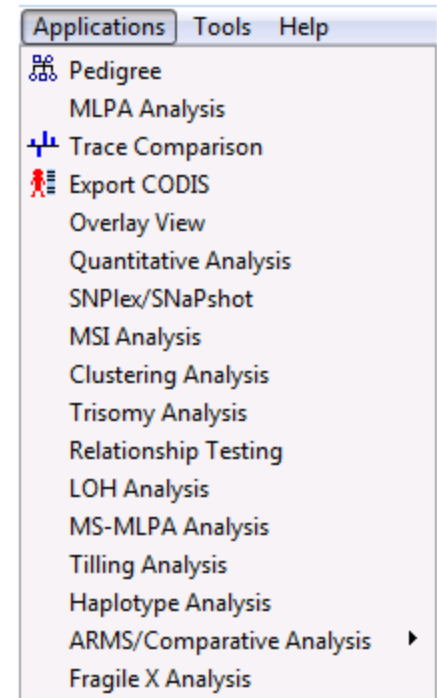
Applications Tools Help

Pedigree
MLPA Analysis
Trace Comparison
Export CODIS
Overlay View
Quantitative Analysis
SNPlex/SNaPshot
MSI Analysis
Clustering Analysis
Trisomy Analysis
Relationship Testing
LOH Analysis
MS-MLPA Analysis
Tilling Analysis
Haplotype Analysis
ARMS/Comparative Analysis
Fragile X Analysis